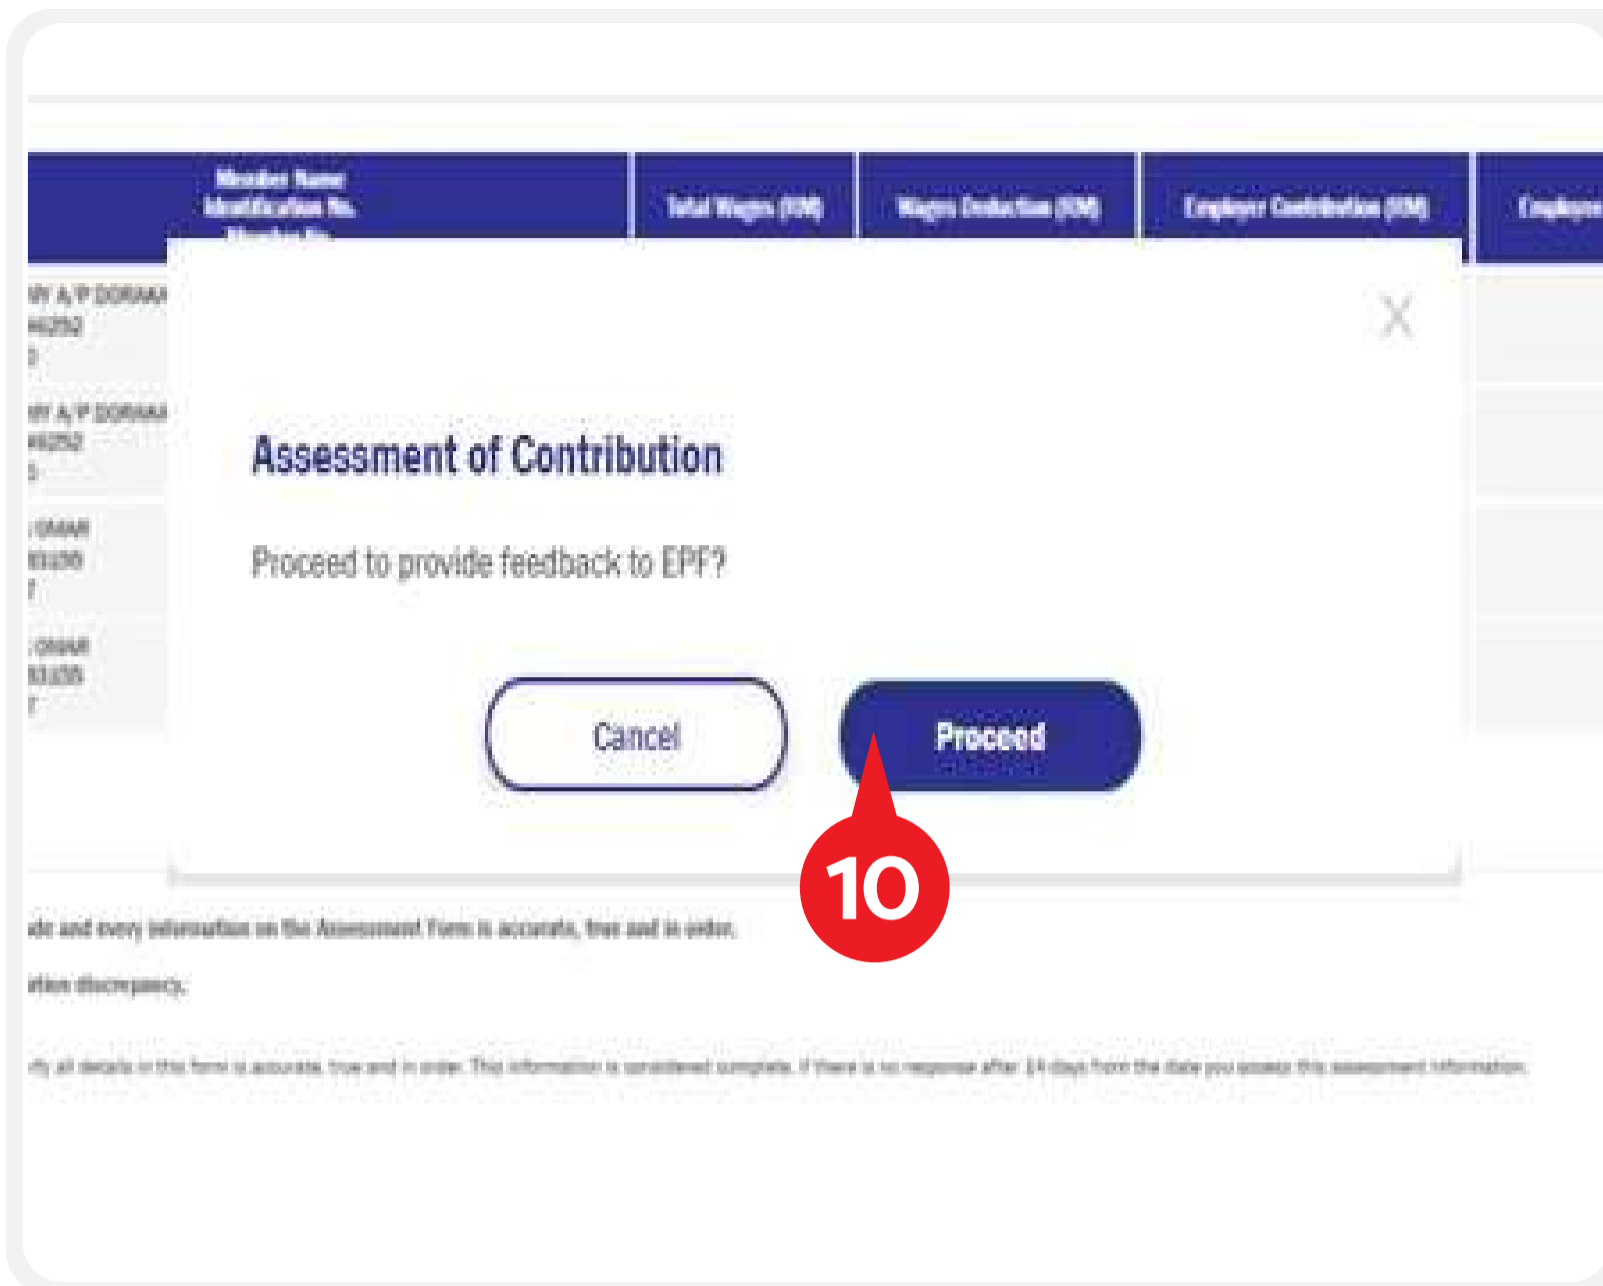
| Member Name Identification No. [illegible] | Total Wages (RM) | Wages Deduction (RM) | Employer Contribution (RM) | Employe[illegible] |
|---|---|---|---|---|
| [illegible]Y A/P DORAI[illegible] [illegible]46252 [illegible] | | | | |
| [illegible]Y A/P DORAI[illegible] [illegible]46252 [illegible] | | | | |
| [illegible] OMAR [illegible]3235 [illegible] | | | | |
| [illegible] OMAR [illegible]3235 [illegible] | | | | |

Assessment of Contribution

Proceed to provide feedback to EPF?

Cancel

Proceed

10

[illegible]de and every information on the Assessment Form is accurate, true and in order.

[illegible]tion discrepancy.

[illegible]ify all details in this form is accurate, true and in order. This information is considered complete if there is no response after 14 days from the date you access this assessment information.